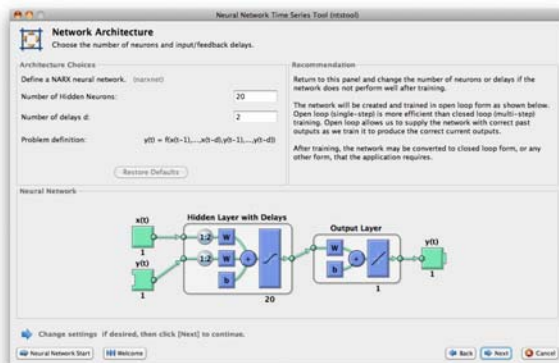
Neural Network Time Series Tool (ntstool)

Network Architecture
Choose the number of neurons and input/feedback delays.

Architecture Choices

Define a NARX neural network. (narxnet)

Number of Hidden Neurons: 20

Number of delays d: 2

Problem definition: $y(t) = f(x(t-1),...,x(t-d),y(t-1),...,y(t-d))$

Restore Defaults

Recommendation

Return to this panel and change the number of neurons or delays if the network does not perform well after training.

The network will be created and trained in open loop form as shown below. Open loop (single-step) is more efficient than closed loop (multi-step) training. Open loop allows us to supply the network with correct past outputs as we train it to produce the correct current outputs.

After training, the network may be converted to closed loop form, or any other form, that the application requires.

Neural Network

x(t)
1
y(t)
1
Hidden Layer with Delays
1:2
1:2
W
W
b
20
Output Layer
W
b
1
y(t)
1

Change settings if desired, then click [Next] to continue.

Neural Network Start
Welcome
Back
Next
Cancel